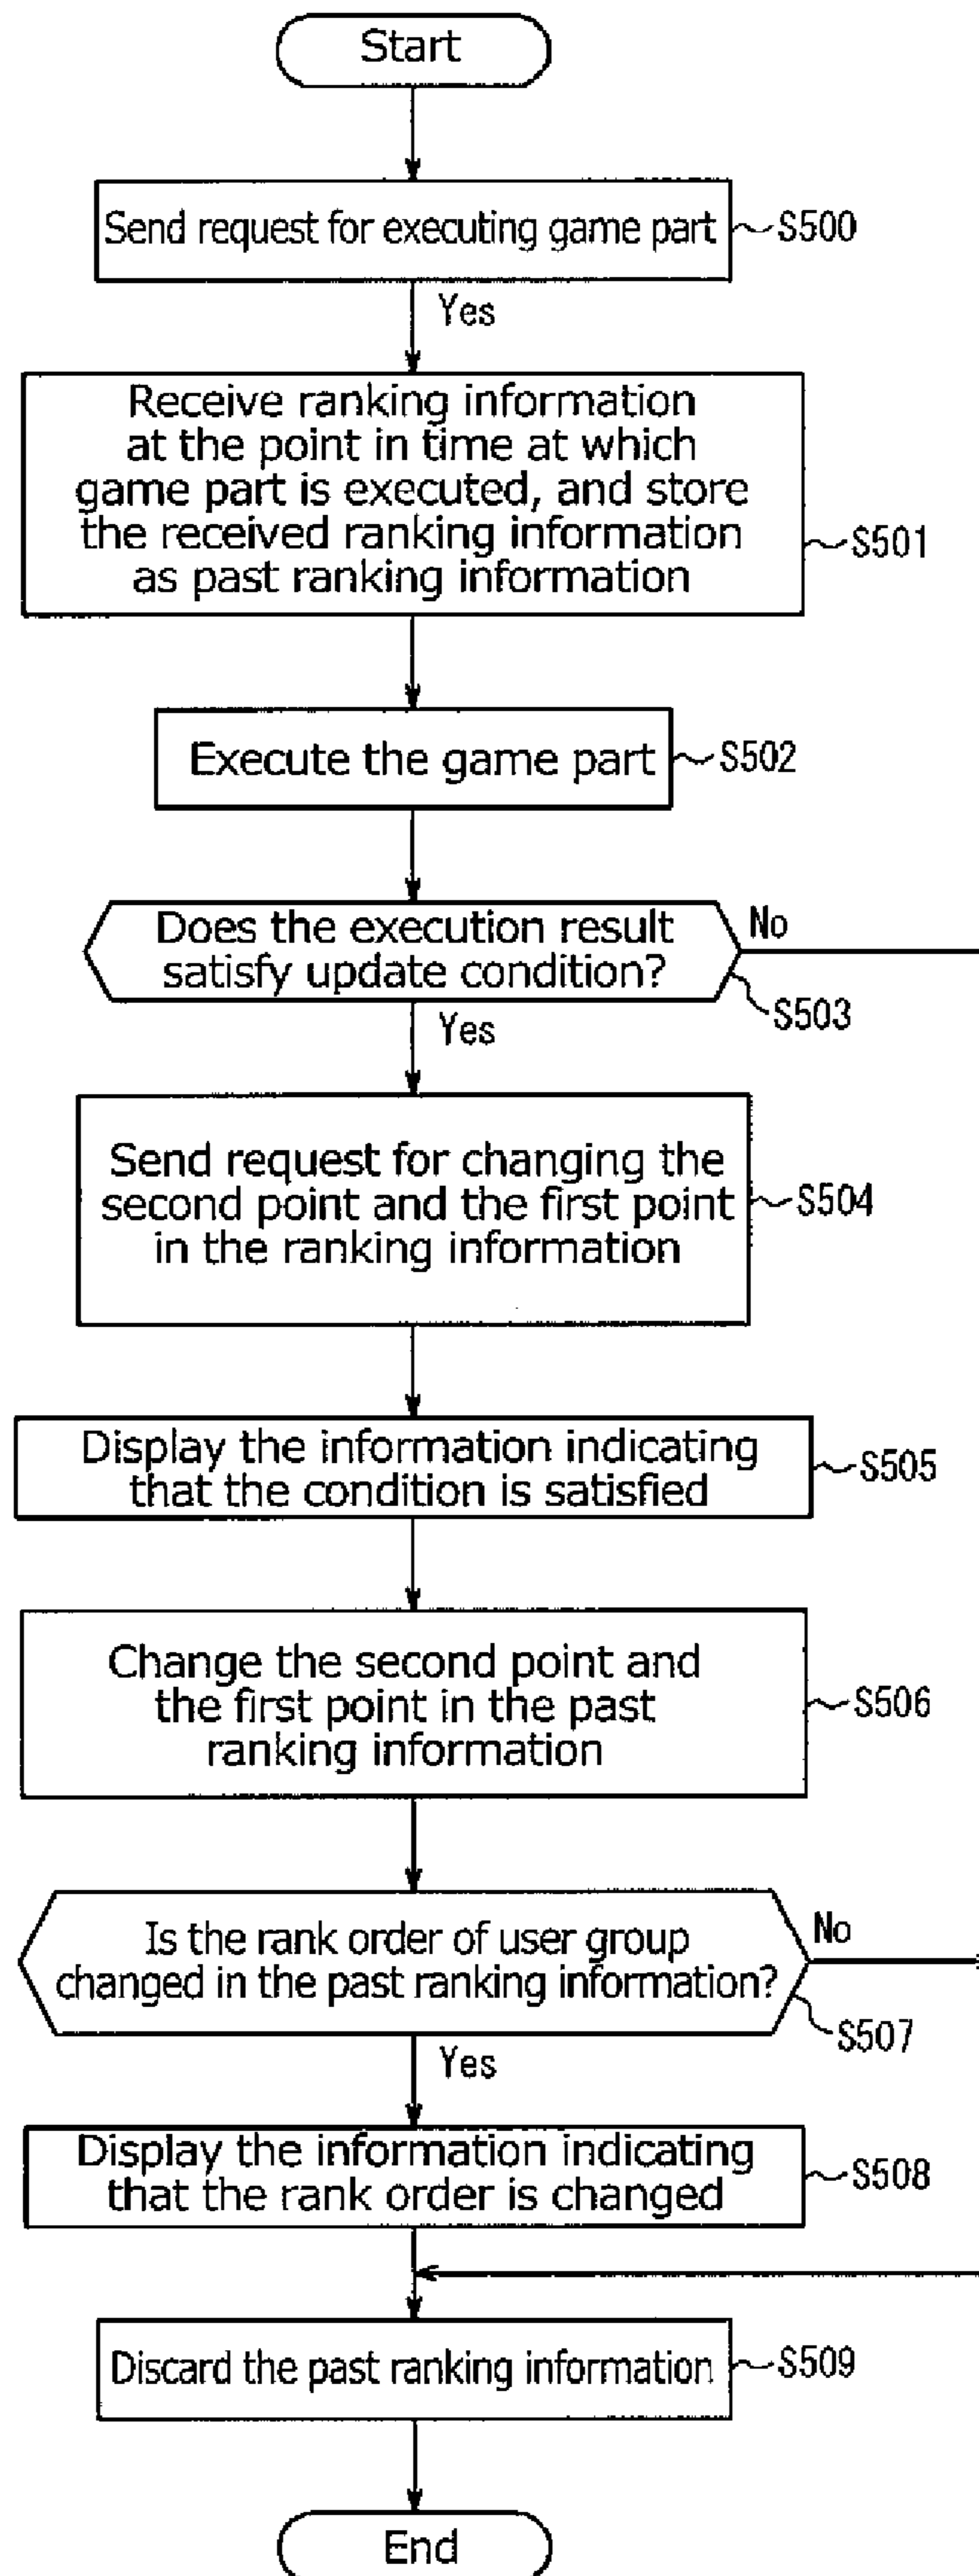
Start

Send request for executing game part S500

Yes

Receive ranking information at the point in time at which game part is executed, and store the received ranking information as past ranking information S501

Execute the game part S502

Does the execution result satisfy update condition? S503

No

Yes

Send request for changing the second point and the first point in the ranking information S504

Display the information indicating that the condition is satisfied S505

Change the second point and the first point in the past ranking information S506

Is the rank order of user group changed in the past ranking information? S507

No

Yes

Display the information indicating that the rank order is changed S508

Discard the past ranking information S509

End